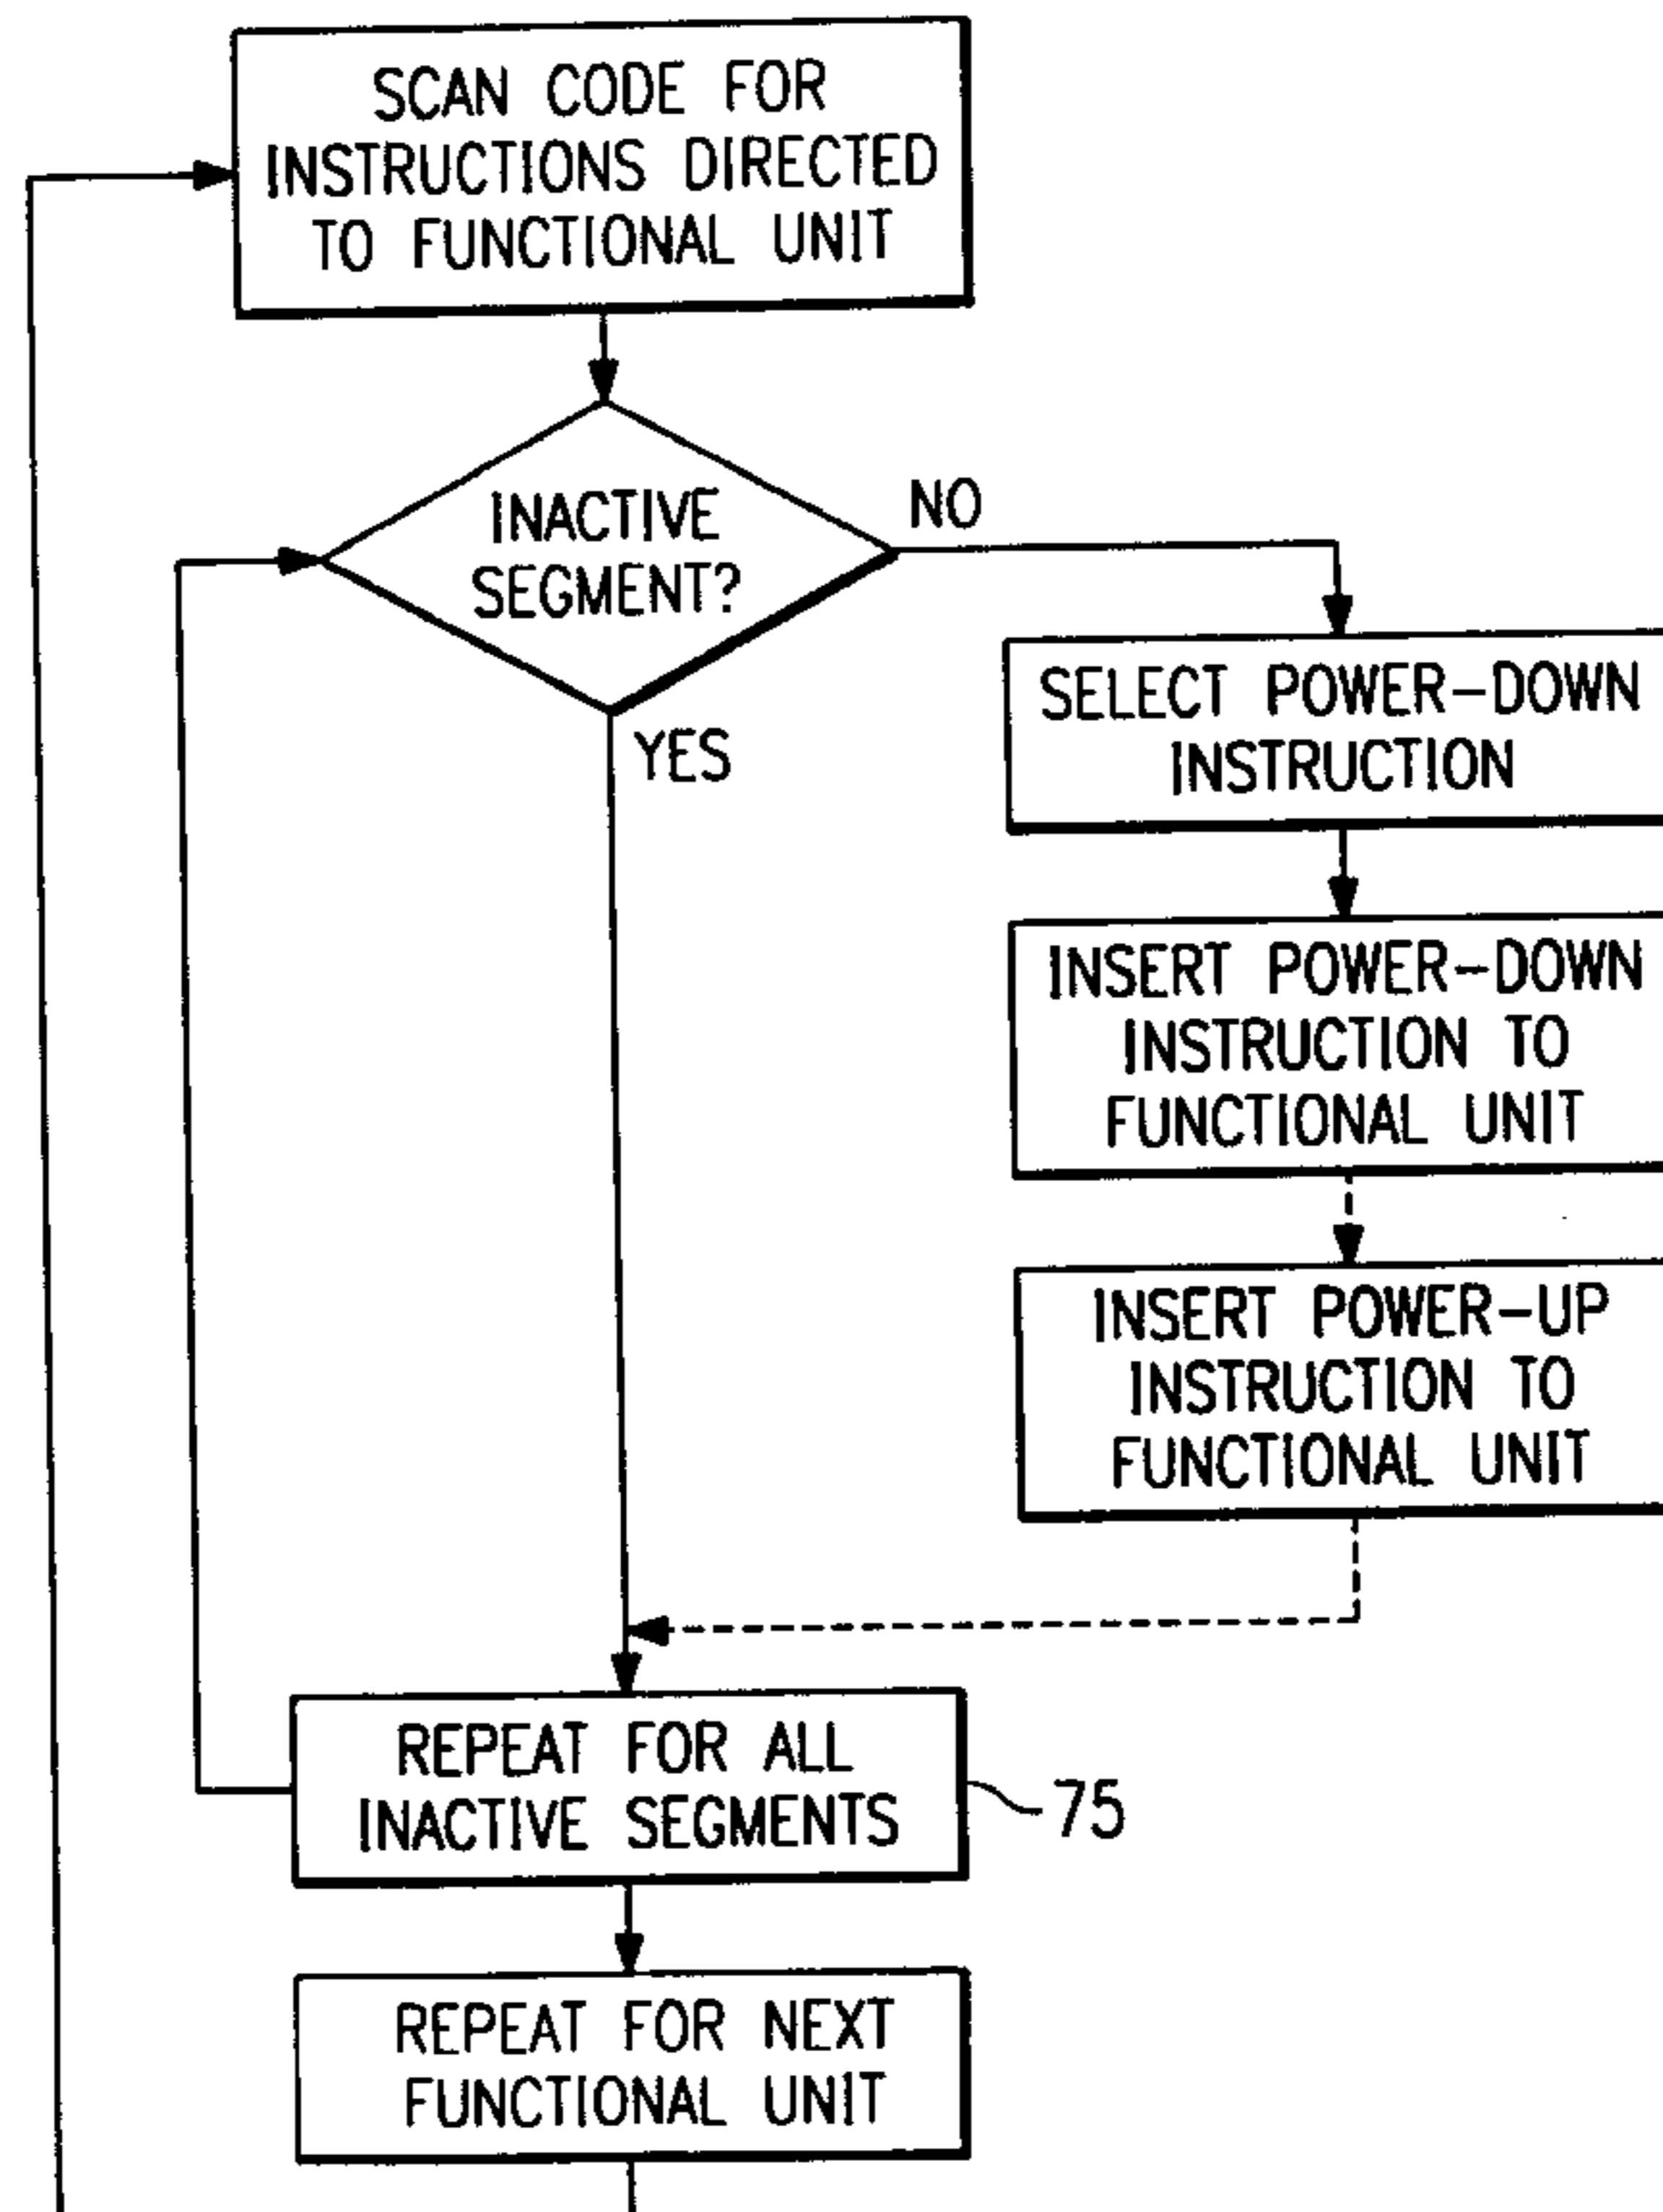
SCAN CODE FOR INSTRUCTIONS DIRECTED TO FUNCTIONAL UNIT

INACTIVE SEGMENT?

NO

YES

SELECT POWER-DOWN INSTRUCTION

INSERT POWER-DOWN INSTRUCTION TO FUNCTIONAL UNIT

INSERT POWER-UP INSTRUCTION TO FUNCTIONAL UNIT

REPEAT FOR ALL INACTIVE SEGMENTS

75

REPEAT FOR NEXT FUNCTIONAL UNIT